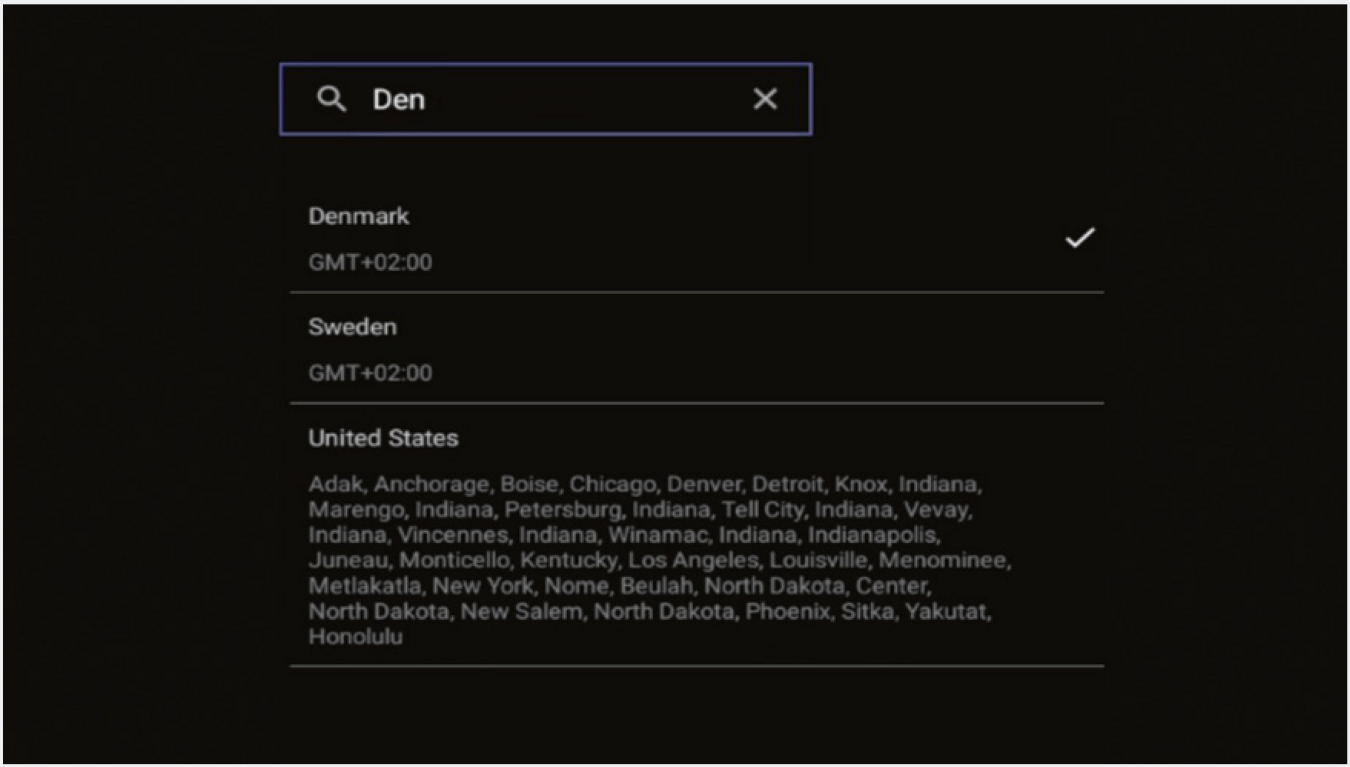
Den

Denmark
GMT+02:00

Sweden
GMT+02:00

United States
Adak, Anchorage, Boise, Chicago, Denver, Detroit, Knox, Indiana, Marengo, Indiana, Petersburg, Indiana, Tell City, Indiana, Vevay, Indiana, Vincennes, Indiana, Winamac, Indiana, Indianapolis, Juneau, Monticello, Kentucky, Los Angeles, Louisville, Menominee, Metlakatla, New York, Nome, Beulah, North Dakota, Center, North Dakota, New Salem, North Dakota, Phoenix, Sitka, Yakutat, Honolulu